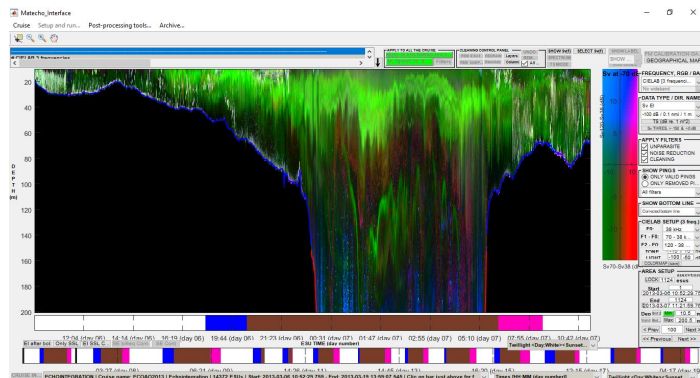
Matecho_interface

Cruise  Setup and run...  Post-processing tools...  Archive...

APPLY TO ALL THE CRUISE
CLEANING CONTROL PANEL
SHOW (ref)
SELECT (ref)
SHOW LABEL
FM CALIBRATION
GEOGRAPHICAL MAP

Sv at -70 dB

FREQUENCY, RGB / BAS
CIELAB (3 frequencies)

DATA TYPE / DIR. NAME
Sv, EI
-100 dB / 0.1 nmi / 1 m
TS (dB re. 1 m²)

APPLY FILTERS
UNPARASITE
NOISE REDUCTION
CLEANING

SHOW PINGS
ONLY VALID PINGS
ONLY REMOVED PI...
All filters

SHOW BOTTOM LINE
Corrected bottom line

CIELAB SETUP (3 freq.)
F0: 38 kHz
F1 - F0: 70 - 38 k...
F2 - F0: 120 - 38 ...
ZONE
COLORMAP
-100  -60

AREA SETUP
LOCK 1124 esus
Start 2013-03-06 10:52:29.76
End 1124 2013-03-07 11:21:09.76
Dep 10.5
Max 200.0
< Prev  100  Next >
<< Previous  Next >>

Sv70-Sv38 (dB)

20
40
60
D
E
P
T
H
(m)
80
100
120
140
160
180
200

12:04 (day 06)  14:14 (day 06)  16:19 (day 06)  19:44 (day 06)  21:23 (day 06)  00:31 (day 07)  01:47 (day 07)  02:55 (day 07)  05:10 (day 07)  07:55 (day 07)  10:42 (day 07)
ESU TIME (hour number)
Twilight <Day, White<Sunset...

EI after bot  Only SSL  EI SSL C

03:27 (day 06)  06:31 (day 06)  11:26 (day 11)  16:30 (day 15)  13:17 (day 17)

ECHOINTEGRATION | Cruise name: PCOAC2013 | Echointegration | 14372 ESUs | Start: 2013-03-06 10:52:29.758 - End: 2013-03-18 12:00:57.948 | Clic on bar just above for t...  Times (hh:MM (day number))  Twilight <Day, White<Sunset...